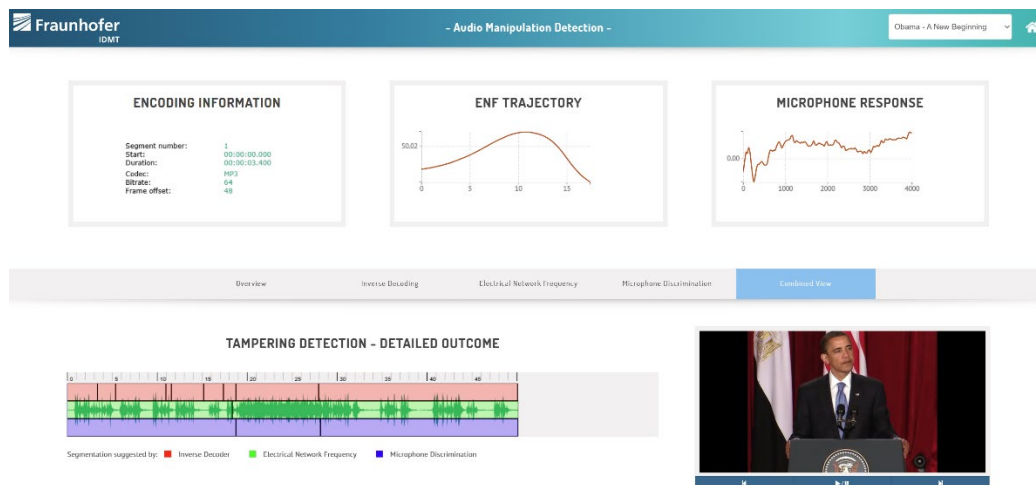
Fraunhofer
IDMT

- Audio Manipulation Detection -

Obama - A New Beginning

ENCODING INFORMATION

Segment number: 1
Start: 00:00:00.000
Duration: 00:00:03.400
Codec: MP3
Bitrate: 64
Frame offset: 48

ENF TRAJECTORY

50,02
0 5 10 15

MICROPHONE RESPONSE

0.00
0 1000 2000 3000 4000

Overview
Inverse Decoding
Electrical Network Frequency
Microphone Discrimination
Combined View

TAMPERING DETECTION - DETAILED OUTCOME

0 5 10 15 20 25 30 35 40 45

Segmentation suggested by: Inverse Decoder Electrical Network Frequency Microphone Discrimination